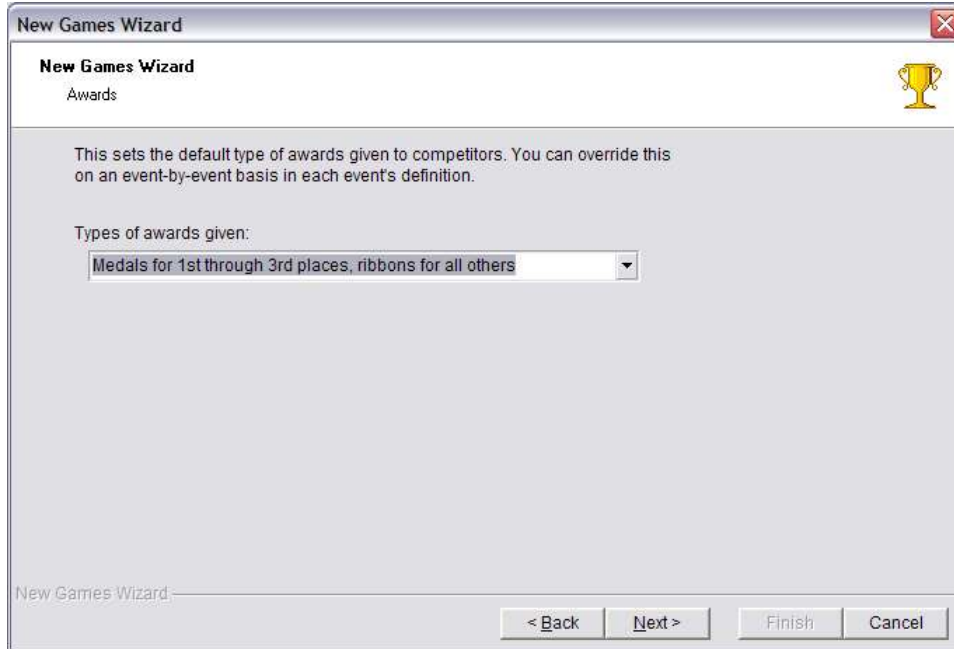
New Games Wizard

New Games Wizard

Awards

This sets the default type of awards given to competitors. You can override this on an event-by-event basis in each event's definition.

Types of awards given:

Medals for 1st through 3rd places, ribbons for all others

New Games Wizard

< Back

Next >

Finish

Cancel